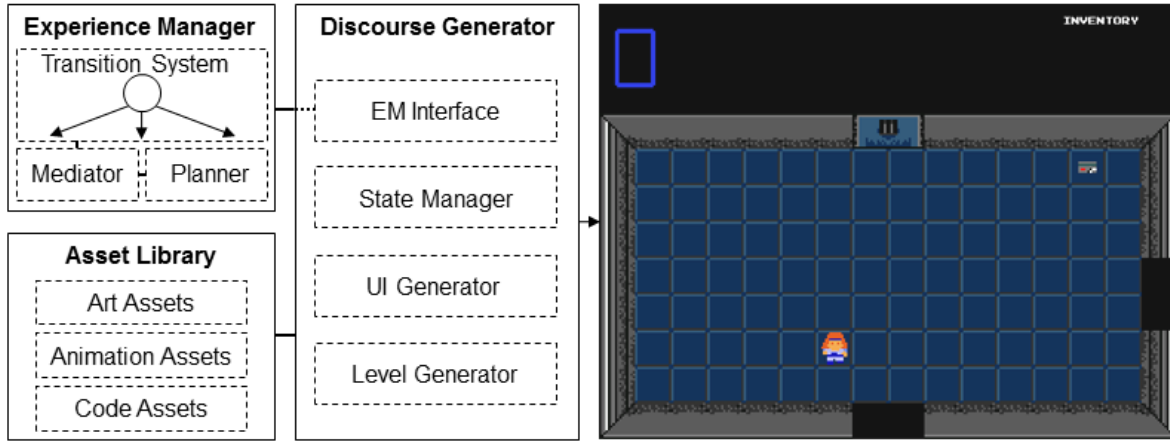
Experience Manager

Transition System

Mediator

Planner

Asset Library

Art Assets

Animation Assets

Code Assets

Discourse Generator

EM Interface

State Manager

UI Generator

Level Generator

INVENTORY